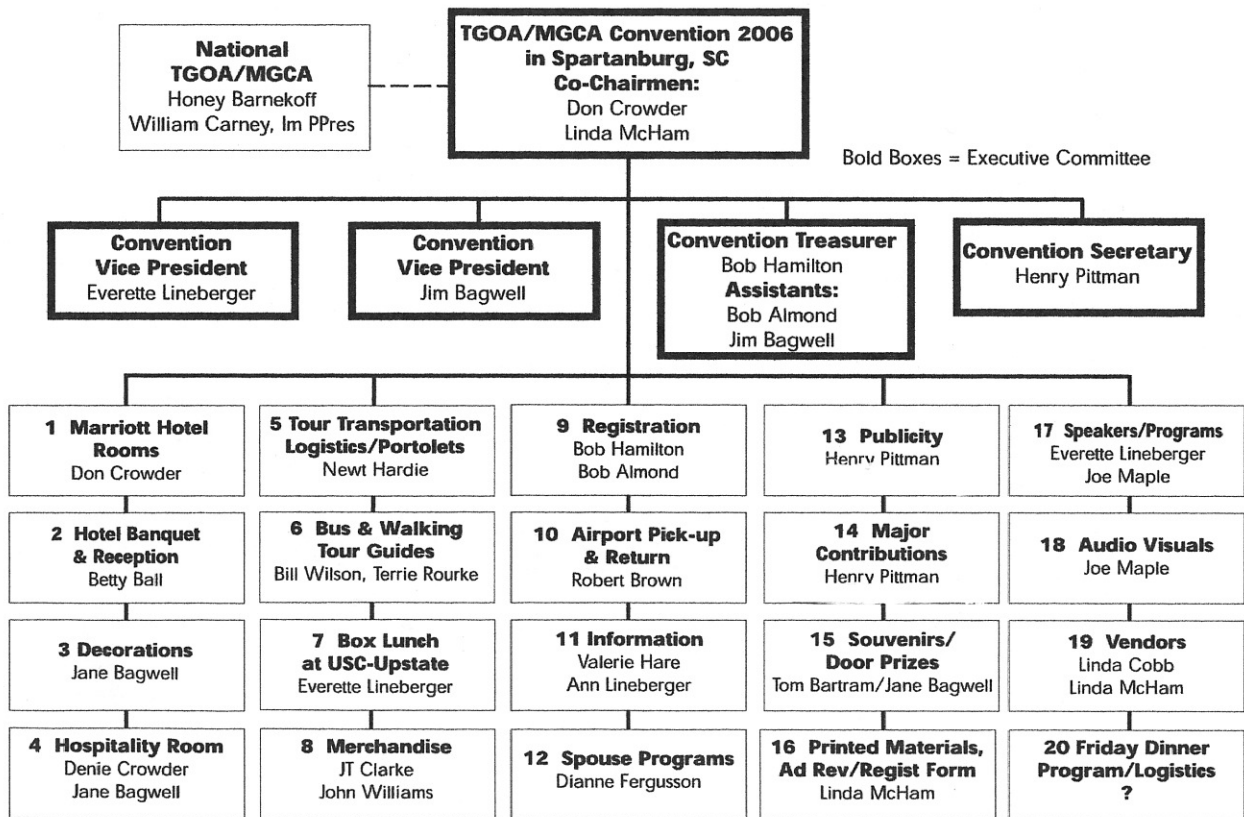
National TGOA/MGCA
Honey Barnekoff
William Carney, Im PPres

TGOA/MGCA Convention 2006 in Spartanburg, SC
Co-Chairmen:
Don Crowder
Linda McHam

Bold Boxes = Executive Committee

Convention Vice President
Everette Lineberger

Convention Vice President
Jim Bagwell

Convention Treasurer
Bob Hamilton
Assistants:
Bob Almond
Jim Bagwell

Convention Secretary
Henry Pittman

1 Marriott Hotel Rooms
Don Crowder

2 Hotel Banquet & Reception
Betty Ball

3 Decorations
Jane Bagwell

4 Hospitality Room
Denie Crowder
Jane Bagwell

5 Tour Transportation Logistics/Portolets
Newt Hardie

6 Bus & Walking Tour Guides
Bill Wilson, Terrie Rourke

7 Box Lunch at USC-Upstate
Everette Lineberger

8 Merchandise
JT Clarke
John Williams

9 Registration
Bob Hamilton
Bob Almond

10 Airport Pick-up & Return
Robert Brown

11 Information
Valerie Hare
Ann Lineberger

12 Spouse Programs
Dianne Fergusson

13 Publicity
Henry Pittman

14 Major Contributions
Henry Pittman

15 Souvenirs/ Door Prizes
Tom Bartram/Jane Bagwell

16 Printed Materials, Ad Rev/Regist Form
Linda McHam

17 Speakers/Programs
Everette Lineberger
Joe Maple

18 Audio Visuals
Joe Maple

19 Vendors
Linda Cobb
Linda McHam

20 Friday Dinner Program/Logistics
?